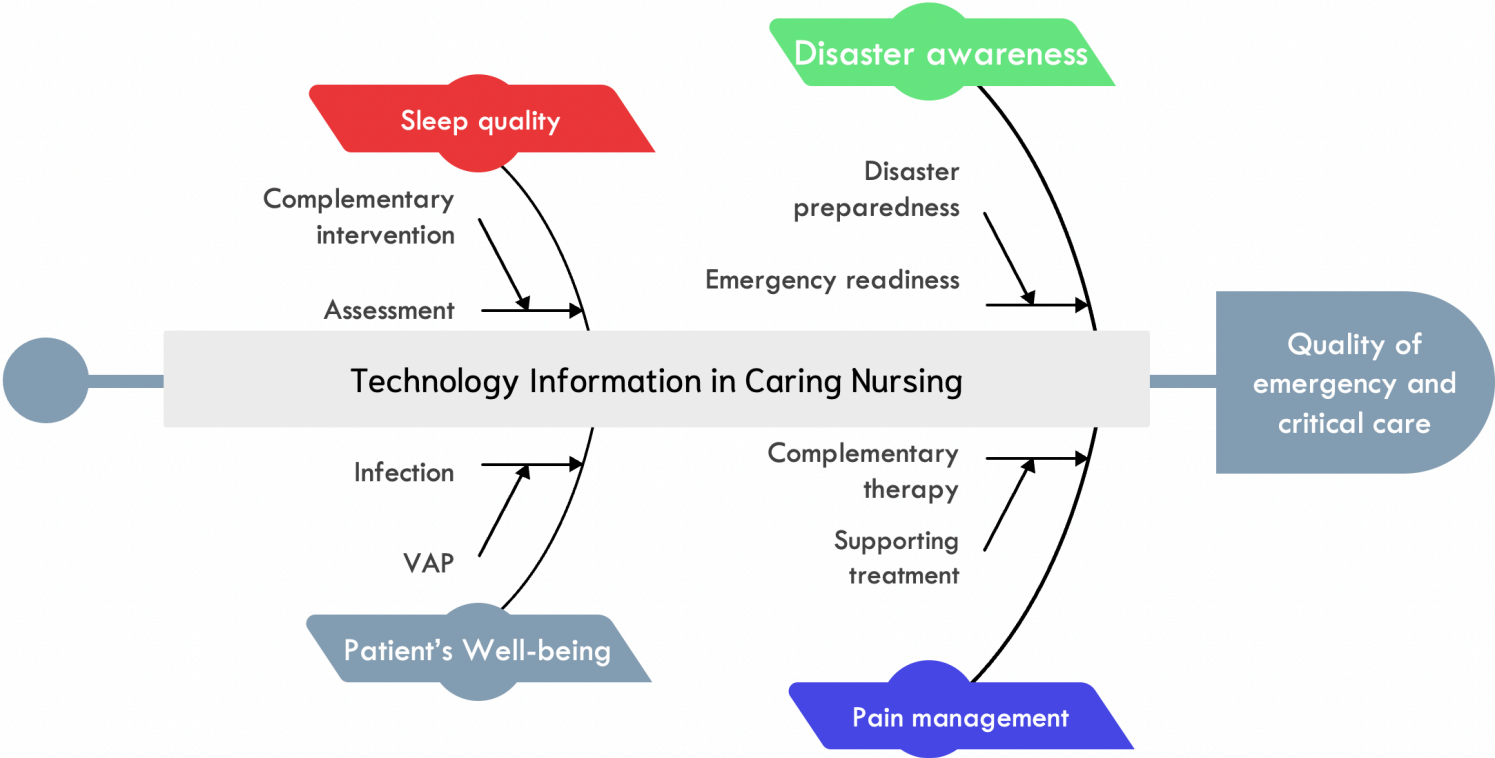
Disaster awareness

Sleep quality

Complementary intervention

Assessment

Disaster preparedness

Emergency readiness

Technology Information in Caring Nursing

Quality of emergency and critical care

Infection

VAP

Complementary therapy

Supporting treatment

Patient's Well-being

Pain management